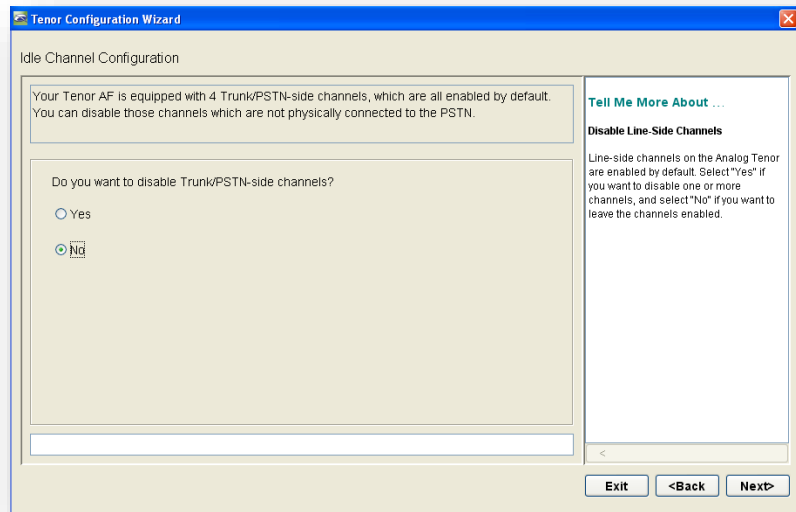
Tenor Configuration Wizard

Idle Channel Configuration

Your Tenor AF is equipped with 4 Trunk/PSTN-side channels, which are all enabled by default. You can disable those channels which are not physically connected to the PSTN.

Do you want to disable Trunk/PSTN-side channels?

Yes

No

Tell Me More About ...

Disable Line-Side Channels

Line-side channels on the Analog Tenor are enabled by default. Select "Yes" if you want to disable one or more channels, and select "No" if you want to leave the channels enabled.

Exit <Back Next>